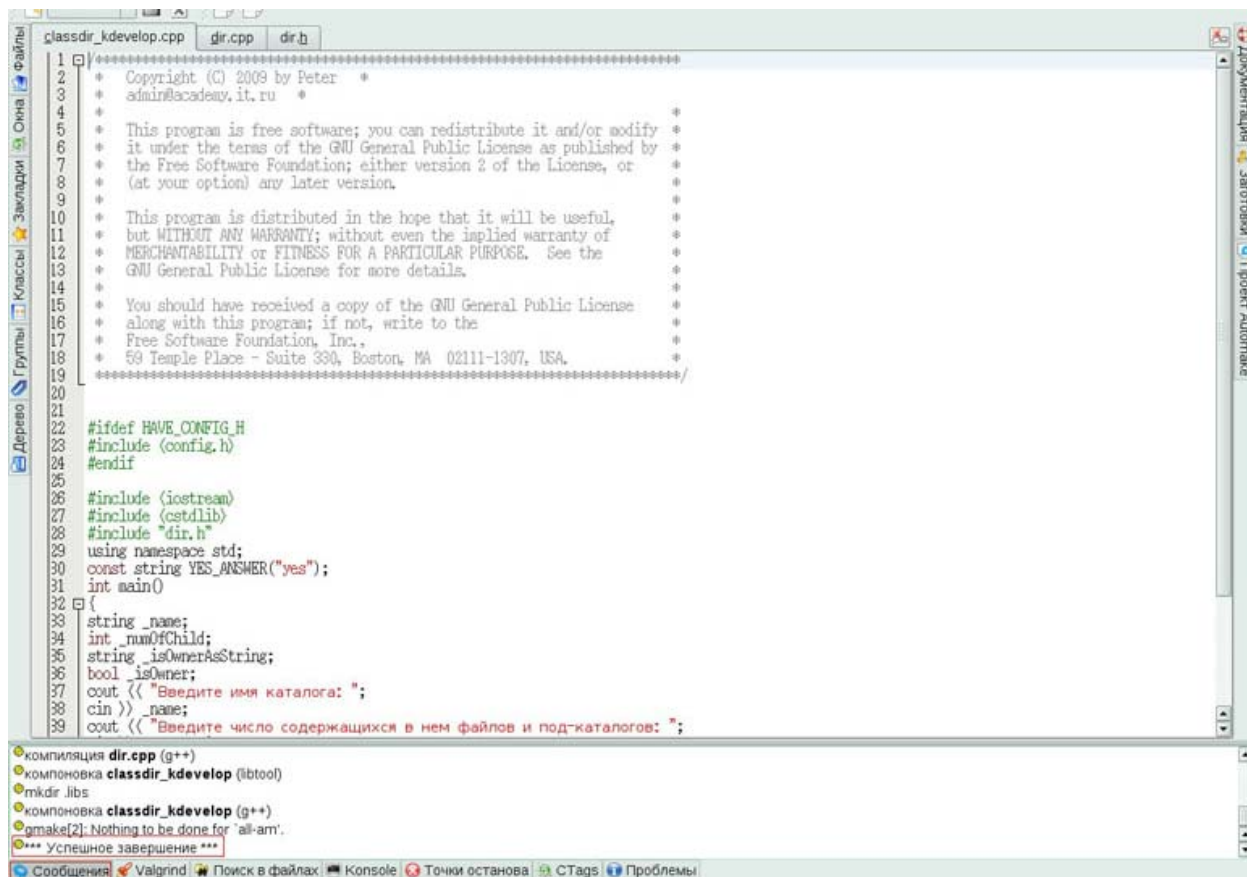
Файлы Окна Закладки Классы Группы Дерево

classdir_kdevelop.cpp | dir.cpp | dir.h

Документация Заготовки Проект Automake

1 /***************************************************************************
2 * Copyright (C) 2009 by Peter *
3 * admin@academy.it.ru *
4 * *
5 * This program is free software; you can redistribute it and/or modify *
6 * it under the terms of the GNU General Public License as published by *
7 * the Free Software Foundation; either version 2 of the License, or *
8 * (at your option) any later version. *
9 * *
10 * This program is distributed in the hope that it will be useful, *
11 * but WITHOUT ANY WARRANTY; without even the implied warranty of *
12 * MERCHANTABILITY or FITNESS FOR A PARTICULAR PURPOSE. See the *
13 * GNU General Public License for more details. *
14 * *
15 * You should have received a copy of the GNU General Public License *
16 * along with this program; if not, write to the *
17 * Free Software Foundation, Inc., *
18 * 59 Temple Place - Suite 330, Boston, MA 02111-1307, USA. *
19 ***************************************************************************/
20
21
22 #ifdef HAVE_CONFIG_H
23 #include <config.h>
24 #endif
25
26 #include <iostream>
27 #include <cstdlib>
28 #include "dir.h"
29 using namespace std;
30 const string YES_ANSWER("yes");
31 int main()
32 {
33 string _name;
34 int _numOfChild;
35 string _isOwnerAsString;
36 bool _isOwner;
37 cout << "Введите имя каталога: ";
38 cin >> _name;
39 cout << "Введите число содержащихся в нем файлов и под-каталогов: ";

компиляция dir.cpp (g++)
компоновка classdir_kdevelop (libtool)
mkdir .libs
компоновка classdir_kdevelop (g++)
gmake[2]: Nothing to be done for `all-am'.
*** Успешное завершение ***

Сообщения | Valgrind | Поиск в файлах | Konsole | Точки останова | CTags | Проблемы